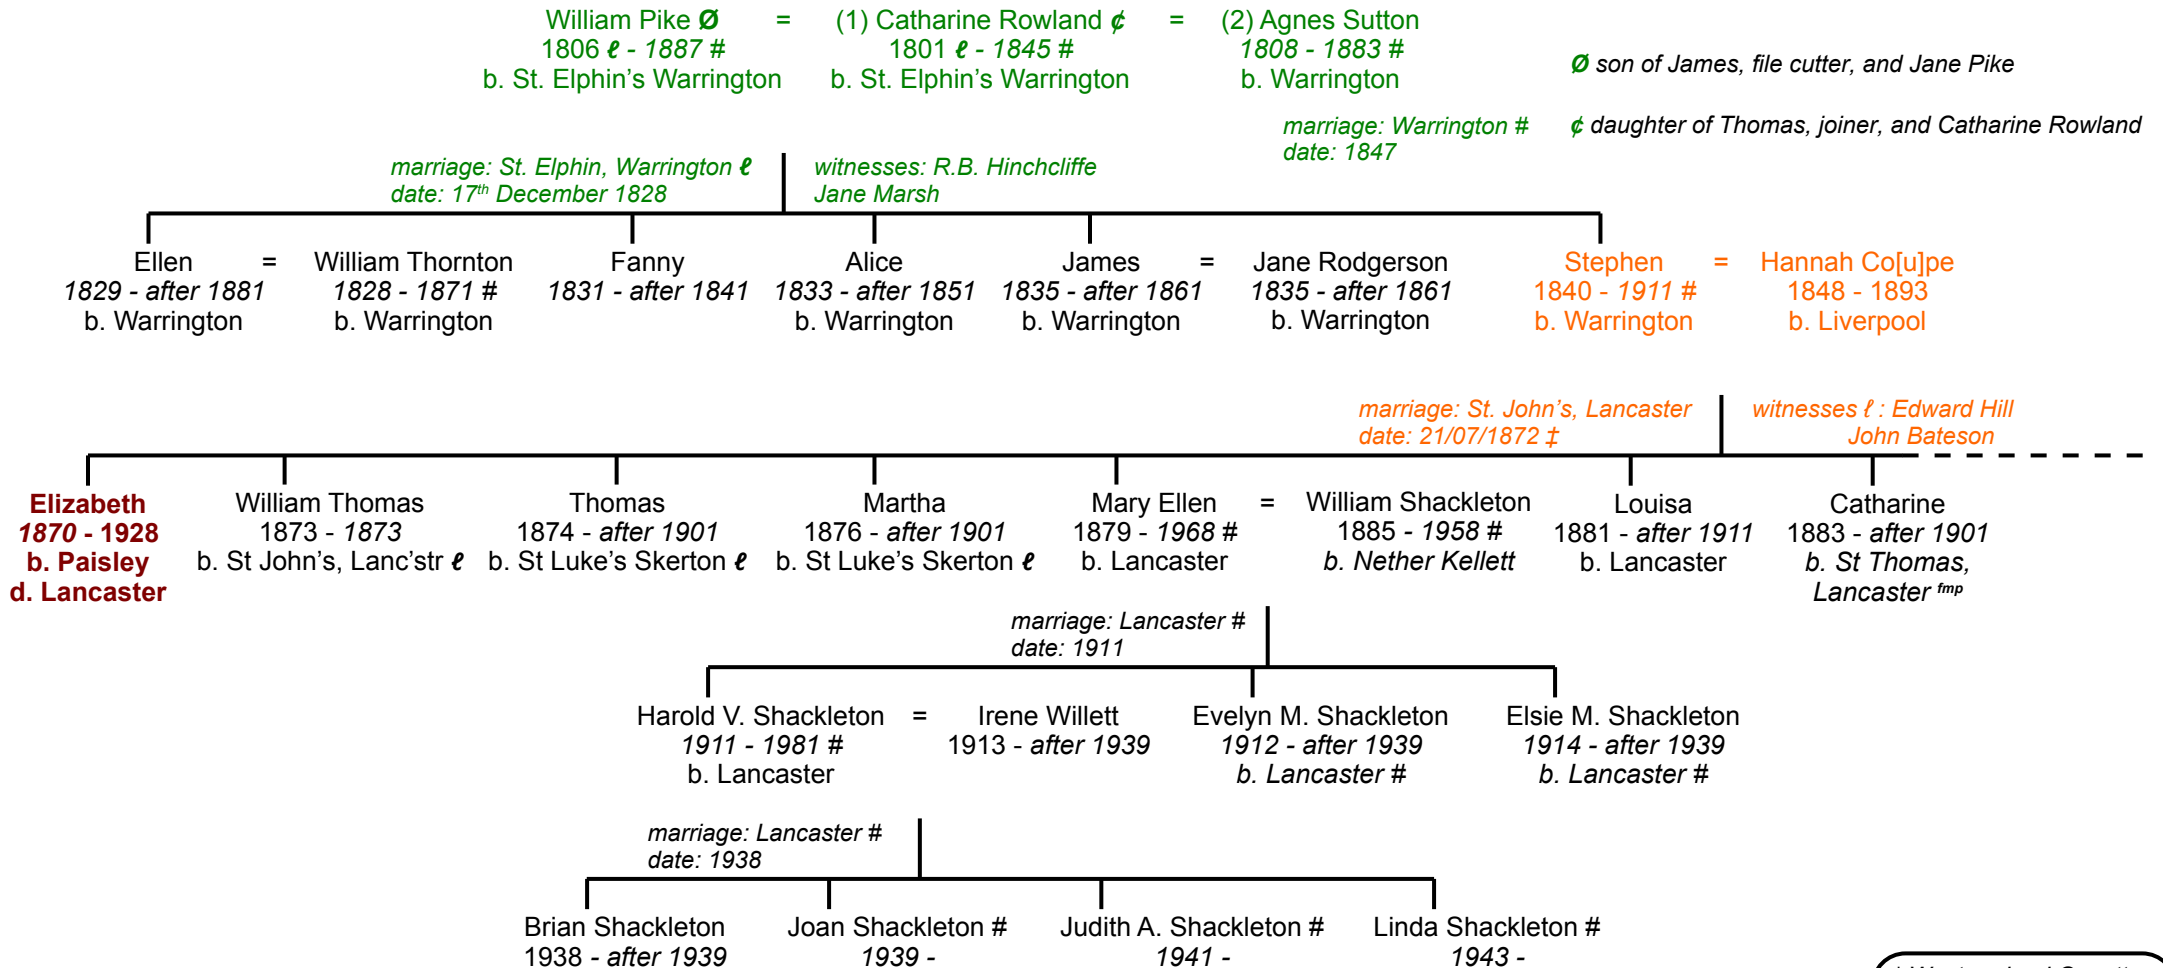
William Pike Ø = (1) Catharine Rowland ¢ = (2) Agnes Sutton
1806 ℓ - 1887 # 1801 ℓ - 1845 # 1808 - 1883 #
b. St. Elphin's Warrington b. St. Elphin's Warrington b. Warrington

Ø son of James, file cutter, and Jane Pike

marriage: Warrington #
date: 1847

¢ daughter of Thomas, joiner, and Catharine Rowland

marriage: St. Elphin, Warrington ℓ
date: 17$^{th}$ December 1828

witnesses: R.B. Hinchcliffe
Jane Marsh

Ellen = William Thornton
1829 - after 1881 1828 - 1871 #
b. Warrington b. Warrington

Fanny
1831 - after 1841

Alice
1833 - after 1851
b. Warrington

James = Jane Rodgerson
1835 - after 1861 1835 - after 1861
b. Warrington b. Warrington

Stephen = Hannah Co[u]pe
1840 - 1911 # 1848 - 1893
b. Warrington b. Liverpool

marriage: St. John's, Lancaster
date: 21/07/1872 ‡

witnesses ℓ : Edward Hill
John Bateson

Elizabeth
1870 - 1928
b. Paisley
d. Lancaster

William Thomas
1873 - 1873
b. St John's, Lanc'str ℓ

Thomas
1874 - after 1901
b. St Luke's Skerton ℓ

Martha
1876 - after 1901
b. St Luke's Skerton ℓ

Mary Ellen = William Shackleton
1879 - 1968 # 1885 - 1958 #
b. Lancaster b. Nether Kellett

Louisa
1881 - after 1911
b. Lancaster

Catharine
1883 - after 1901
b. St Thomas,
Lancaster $^{fmp}$

marriage: Lancaster #
date: 1911

Harold V. Shackleton = Irene Willett
1911 - 1981 # 1913 - after 1939
b. Lancaster

Evelyn M. Shackleton
1912 - after 1939
b. Lancaster #

Elsie M. Shackleton
1914 - after 1939
b. Lancaster #

marriage: Lancaster #
date: 1938

Brian Shackleton
1938 - after 1939

Joan Shackleton #
1939 -

Judith A. Shackleton #
1941 -

Linda Shackleton #
1943 -

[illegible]